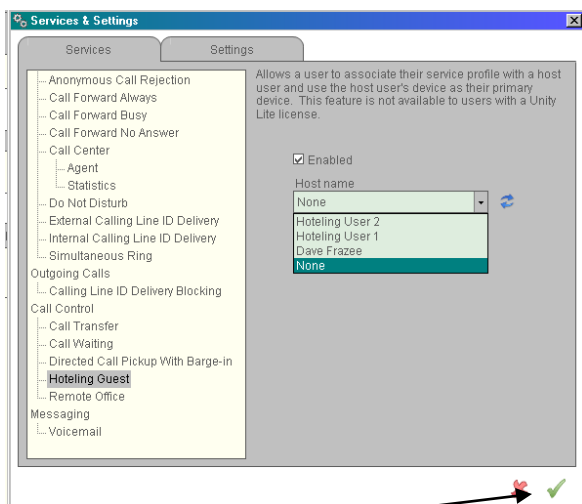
Services & Settings

Services
Settings

Anonymous Call Rejection
Call Forward Always
Call Forward Busy
Call Forward No Answer
Call Center
Agent
Statistics
Do Not Disturb
External Calling Line ID Delivery
Internal Calling Line ID Delivery
Simultaneous Ring
Outgoing Calls
Calling Line ID Delivery Blocking
Call Control
Call Transfer
Call Waiting
Directed Call Pickup With Barge-in
Hoteling Guest
Remote Office
Messaging
Voicemail

Allows a user to associate their service profile with a host user and use the host user's device as their primary device. This feature is not available to users with a Unity Lite license.

Enabled

Host name

None

Hoteling User 2
Hoteling User 1
Dave Frazee
None